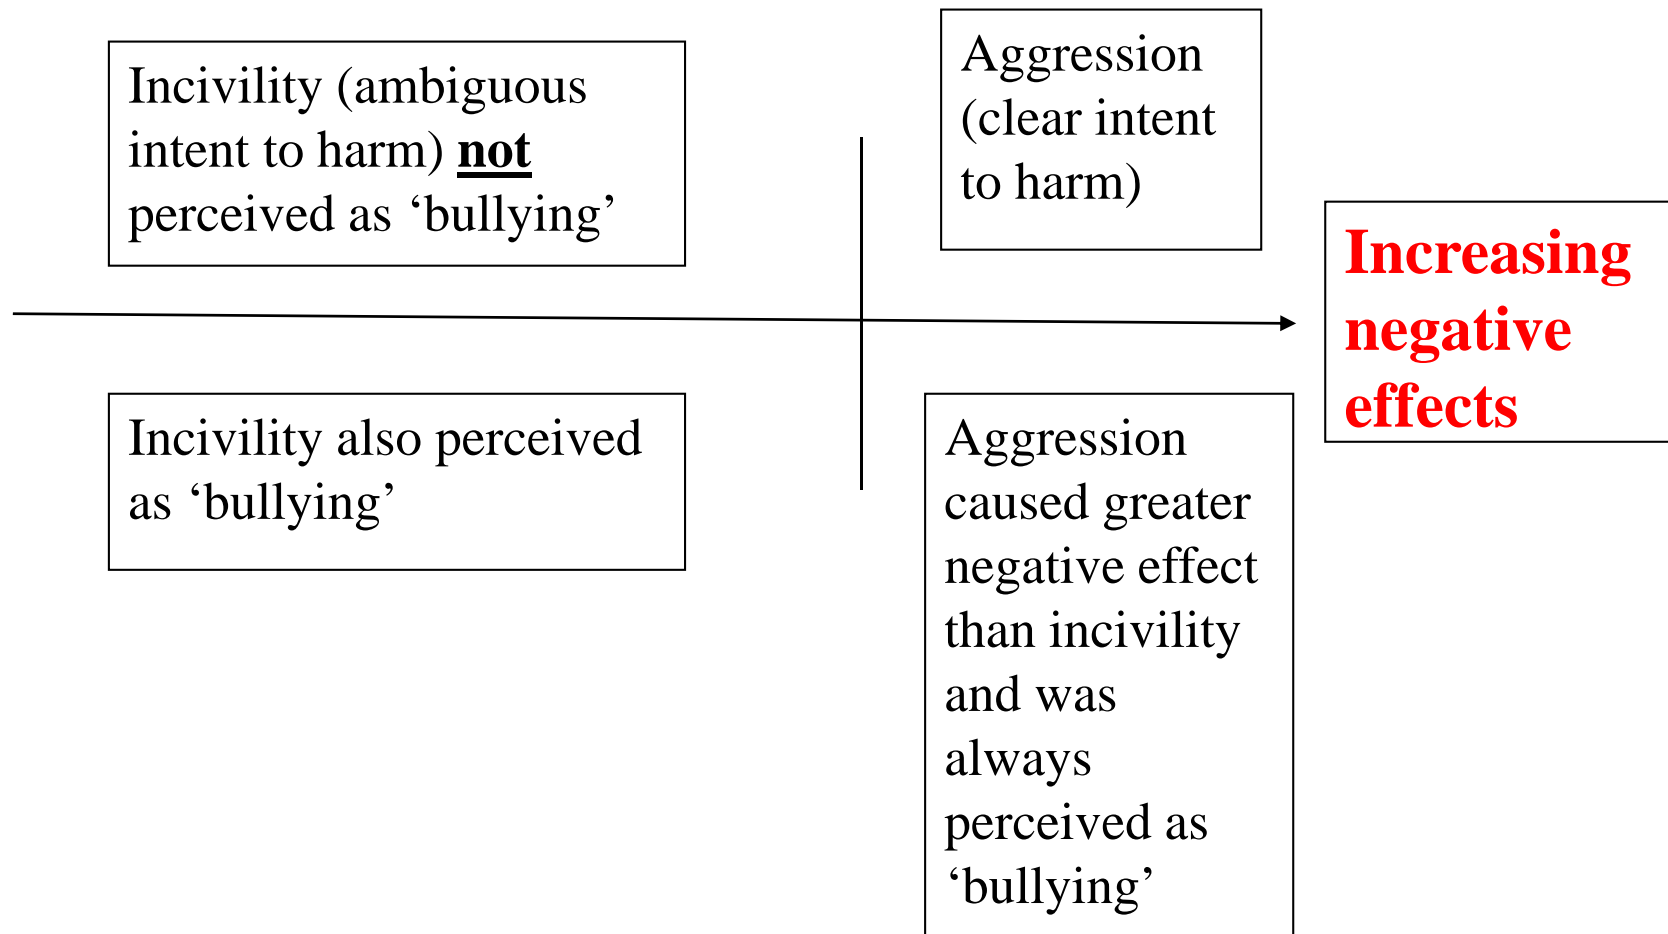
Incivility (ambiguous intent to harm) **not** perceived as ‘bullying’

Aggression (clear intent to harm)

Increasing negative effects

Incivility also perceived as ‘bullying’

Aggression caused greater negative effect than incivility and was always perceived as ‘bullying’